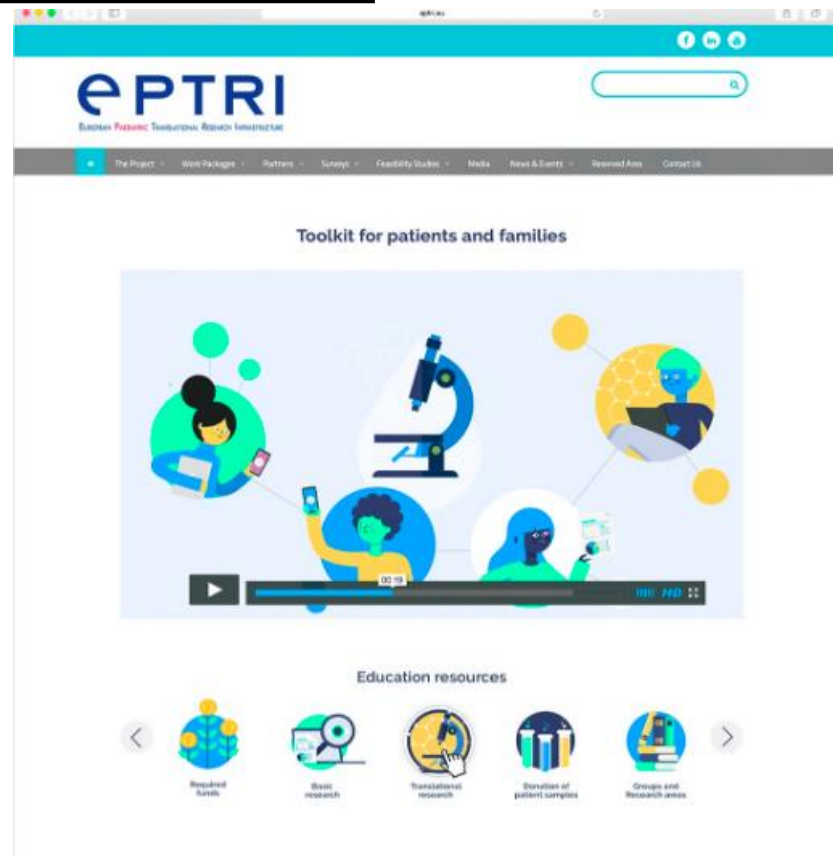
eptri.eu

ePTRI
European Paediatric Translational Research Infrastructure

The Project
Work Packages
Partners
Surveys
Feasibility Studies
Media
News & Events
Reserved Area
Contact Us

Toolkit for patients and families

00:19

HD

Education resources

Required funds

Basic research

Translational research

Donation of patient samples

Groups and Research areas